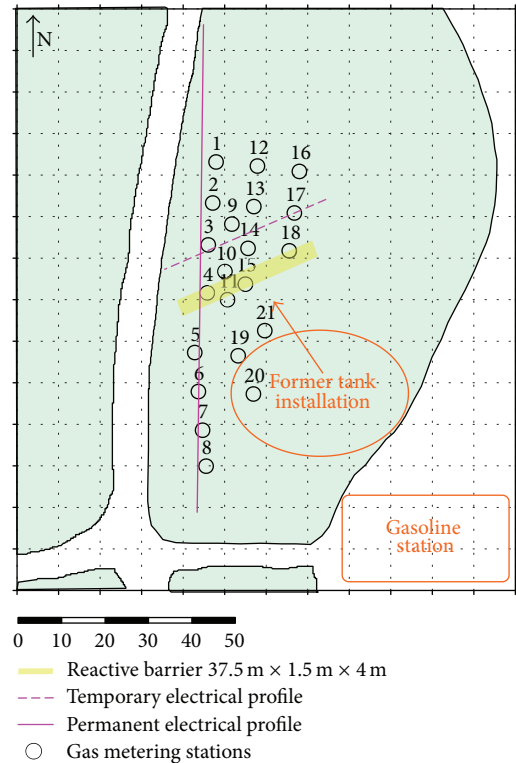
N

1 12 16
2 13 17
9
3 14 18
10
4 15
11
21
5
19
6 20
7
8

Former tank installation

Gasoline station

0 10 20 30 40 50

Reactive barrier 37.5 m × 1.5 m × 4 m
Temporary electrical profile
Permanent electrical profile
Gas metering stations